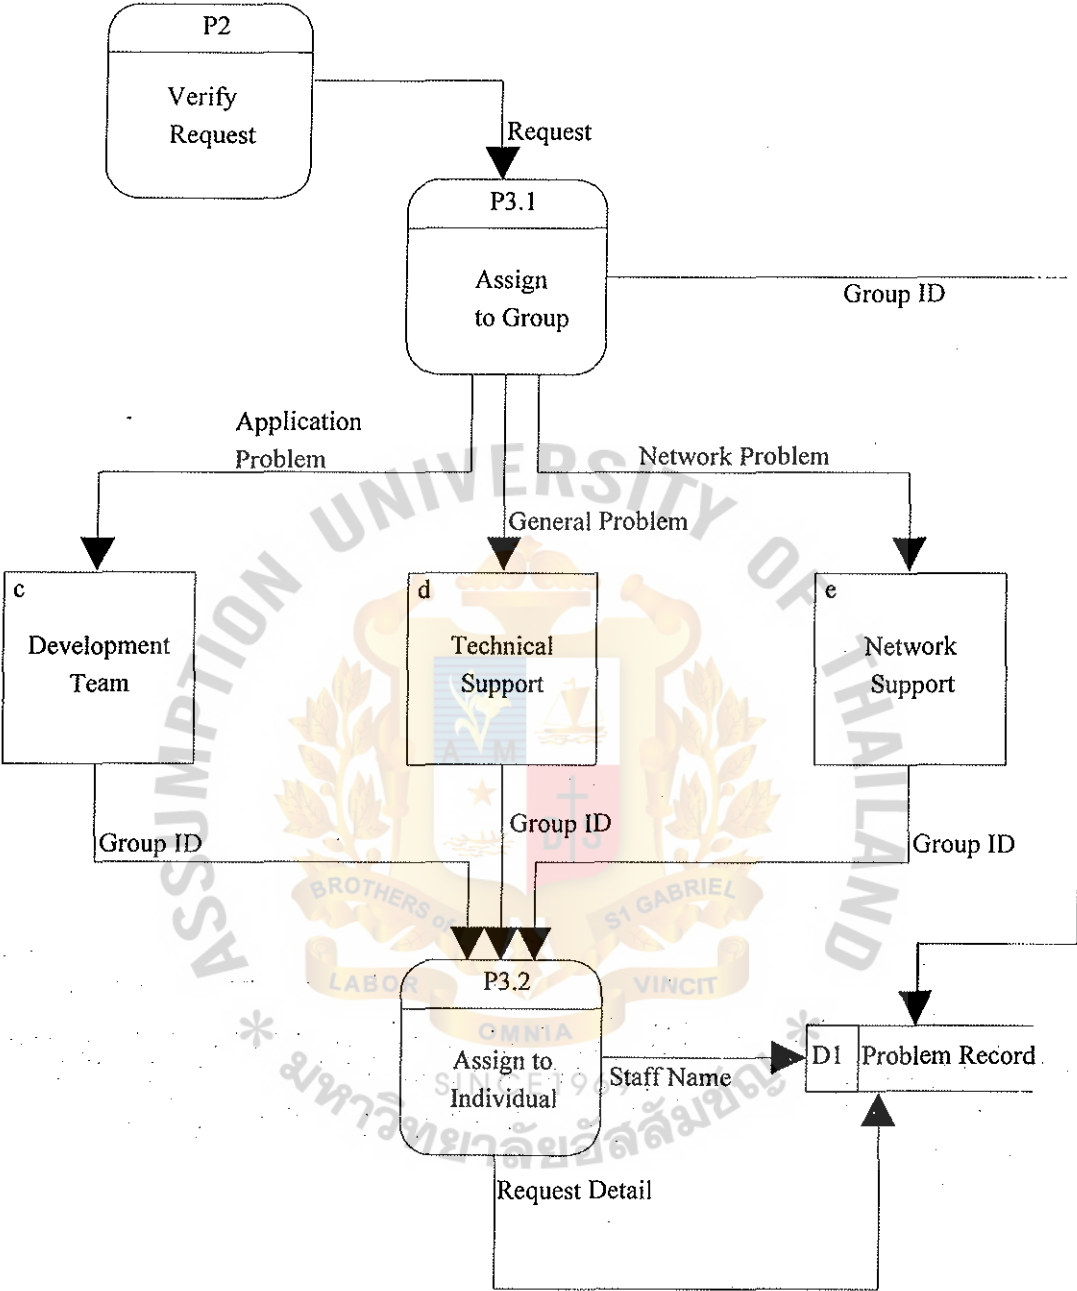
P2
Verify Request

Request

P3.1
Assign to Group

Group ID

Application Problem

Network Problem

General Problem

c
Development Team

d
Technical Support

e
Network Support

Group ID

Group ID

Group ID

P3.2
Assign to Individual

Staff Name

D1 Problem Record

Request Detail

ASSUMPTION UNIVERSITY OF THAILAND
BROTHERS OF ST GABRIEL
LABOR VINCIT
OMNIA
SINCE 1969
มหาวิทยาลัยอัสสัมชัญ